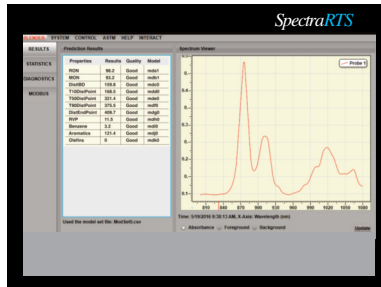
SpectraRTS

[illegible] SYSTEM CONTROL ASTM HELP INTERACT

RESULTS
STATISTICS
DIAGNOSTICS
MODBUS

Prediction Results

| Properties | Results | Quality | Model |
|---|---|---|---|
| RON | 96.2 | Good | mdl1 |
| MON | 93.2 | Good | mdl1 |
| DistIBO | 159.6 | Good | mdl3 |
| T10DistPoint | 168.5 | Good | mdl0 |
| T50DistPoint | 321.4 | Good | mdl0 |
| T90DistPoint | 375.0 | Good | mdl0 |
| DistEndPoint | 409.7 | Good | mdl0 |
| RVP | 11.5 | Good | mdl0 |
| Benzene | 3.2 | Good | mdl0 |
| Aromatics | 121.4 | Good | mdl0 |
| Olefins | 5 | Good | mdl2 |

Used the model set file: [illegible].csv

Spectrum Viewer

Probe 1

Time: 5/18/2016 9:38:13 AM, X-Axis: Wavelength (nm)

Absorbance Foreground Background

Update